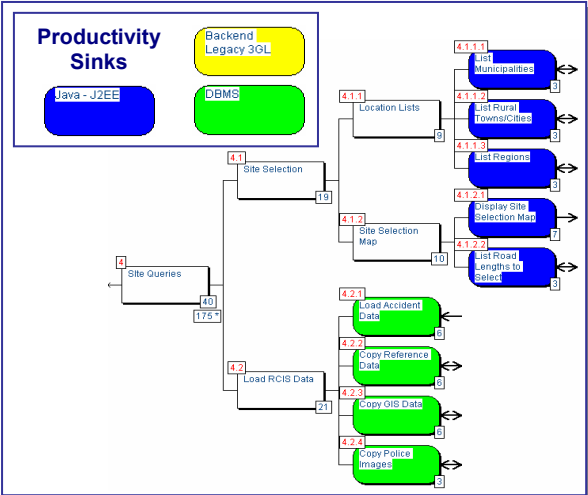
Productivity Sinks

Backend Legacy 3GL

Java - J2EE

DBMS

4
Site Queries
40
175 *

4.1
Site Selection
19

4.1.1
Location Lists
9

4.1.1.1
List Municipalities
3

4.1.1.2
List Rural Towns/Cities
3

4.1.1.3
List Regions
3

4.1.2
Site Selection Map
10

4.1.2.1
Display Site Selection Map
7

4.1.2.2
List Road Lengths to Select
3

4.2
Load RCIS Data
21

4.2.1
Load Accident Data
6

4.2.2
Copy Reference Data
6

4.2.3
Copy GIS Data
6

4.2.4
Copy Police Images
3